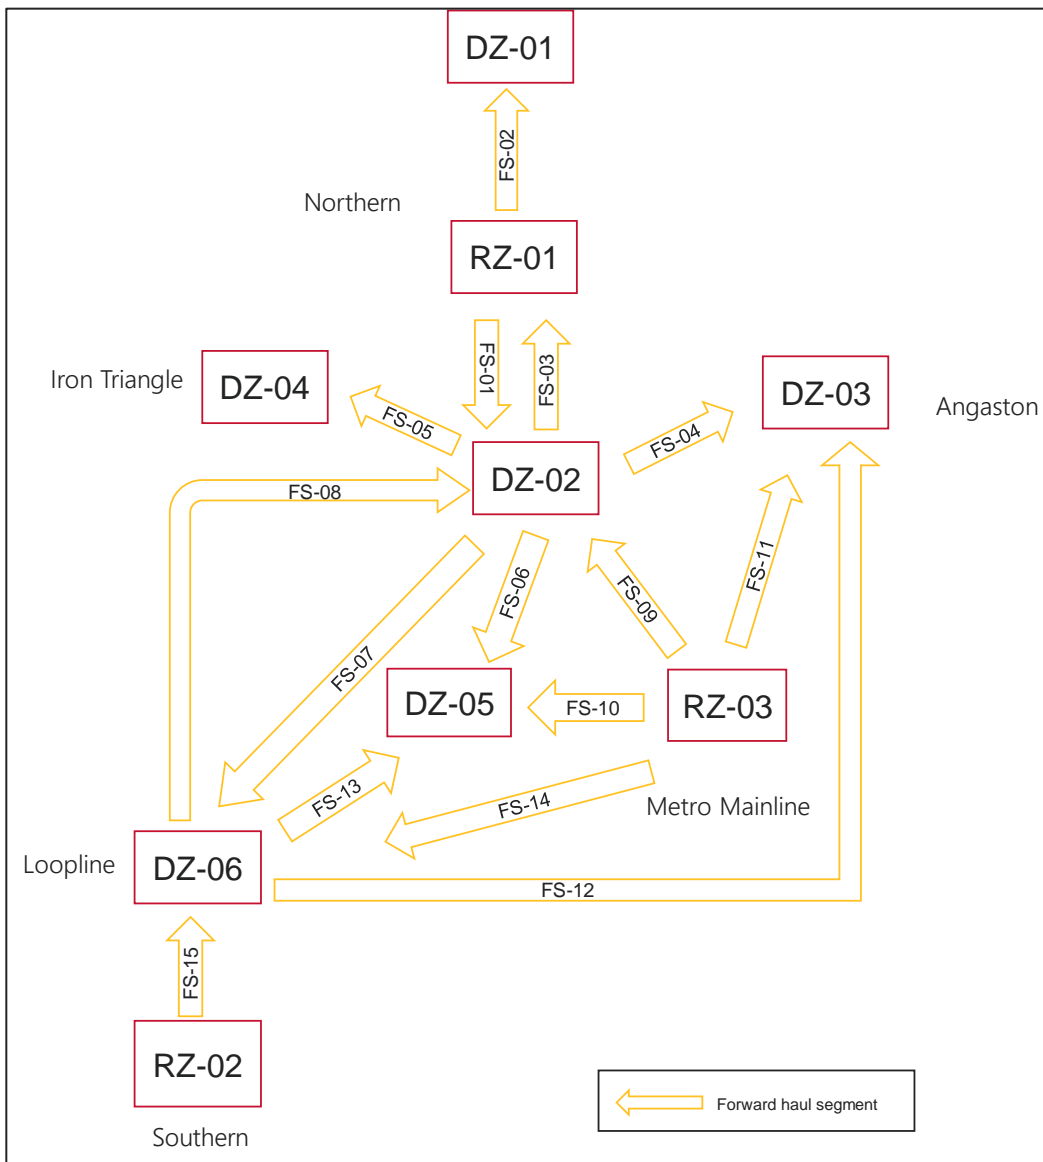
DZ-01

FS-02

Northern

RZ-01

FS-01

FS-03

Iron Triangle

DZ-04

DZ-03

Angaston

FS-05

FS-04

DZ-02

FS-08

FS-06

FS-09

FS-11

FS-07

DZ-05

FS-10

RZ-03

FS-13

FS-14

Metro Mainline

Loopline

DZ-06

FS-12

FS-15

RZ-02

Southern

Forward haul segment